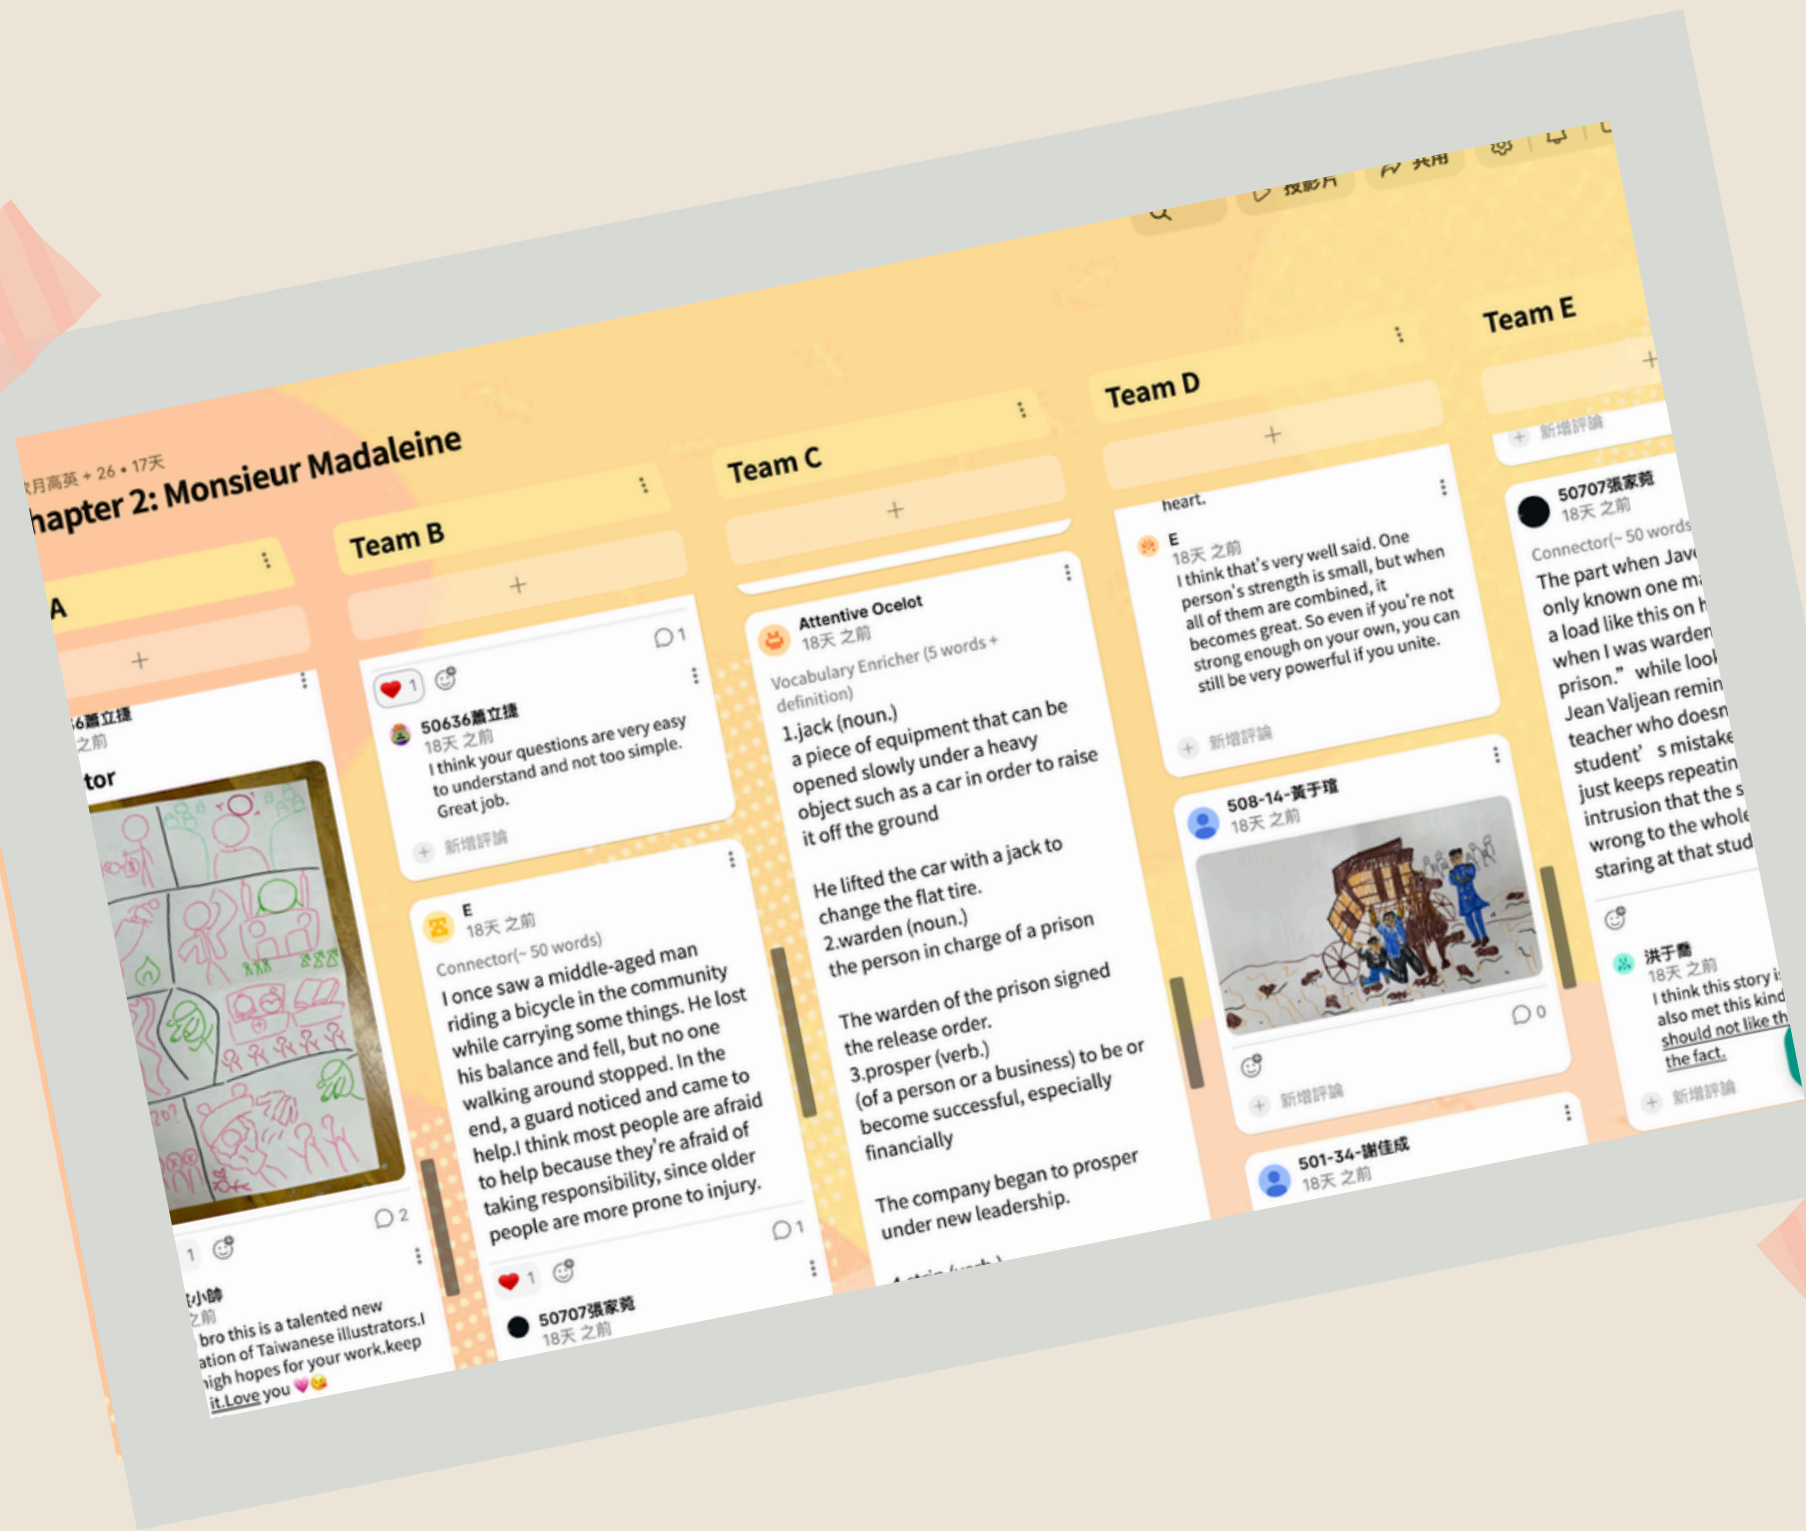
投影片 共用

款月高英 • 26 • 17天
hapter 2: Monsieur Madaleine

A
+
6蕭立捷
之前
tor

1
2
吳小帥
之前
bro this is a talented new ation of Taiwanese illustrators.I high hopes for your work.keep it.Love you 💗😘

Team B
+
1
1
50636蕭立捷
18天 之前
I think your questions are very easy to understand and not too simple. Great job.
新增評論

E
18天 之前
Connector(~ 50 words)
I once saw a middle-aged man riding a bicycle in the community while carrying some things. He lost his balance and fell, but no one walking around stopped. In the end, a guard noticed and came to help.I think most people are afraid to help because they're afraid of taking responsibility, since older people are more prone to injury.
1
1
50707張家菀
18天 之前

Team C
+
Attentive Ocelot
18天 之前
Vocabulary Enricher (5 words + definition)
1.jack (noun.)
a piece of equipment that can be opened slowly under a heavy object such as a car in order to raise it off the ground

He lifted the car with a jack to change the flat tire.
2.warden (noun.)
the person in charge of a prison

The warden of the prison signed the release order.
3.prosper (verb.)
(of a person or a business) to be or become successful, especially financially

The company began to prosper under new leadership.

Team D
+
heart.
E
18天 之前
I think that's very well said. One person's strength is small, but when all of them are combined, it becomes great. So even if you're not strong enough on your own, you can still be very powerful if you unite.
新增評論

508-14-黃于瑄
18天 之前
0
新增評論

501-34-謝佳成
18天 之前

Team E
+
新增評論
50707張家菀
18天 之前
Connector(~ 50 words
The part when Jav only known one m a load like this on h when I was warden prison." while look Jean Valjean remin teacher who doesn student' s mistake just keeps repeatin intrusion that the s wrong to the whole staring at that stud

洪于喬
18天 之前
I think this story i also met this kind should not like th the fact.
新增評論